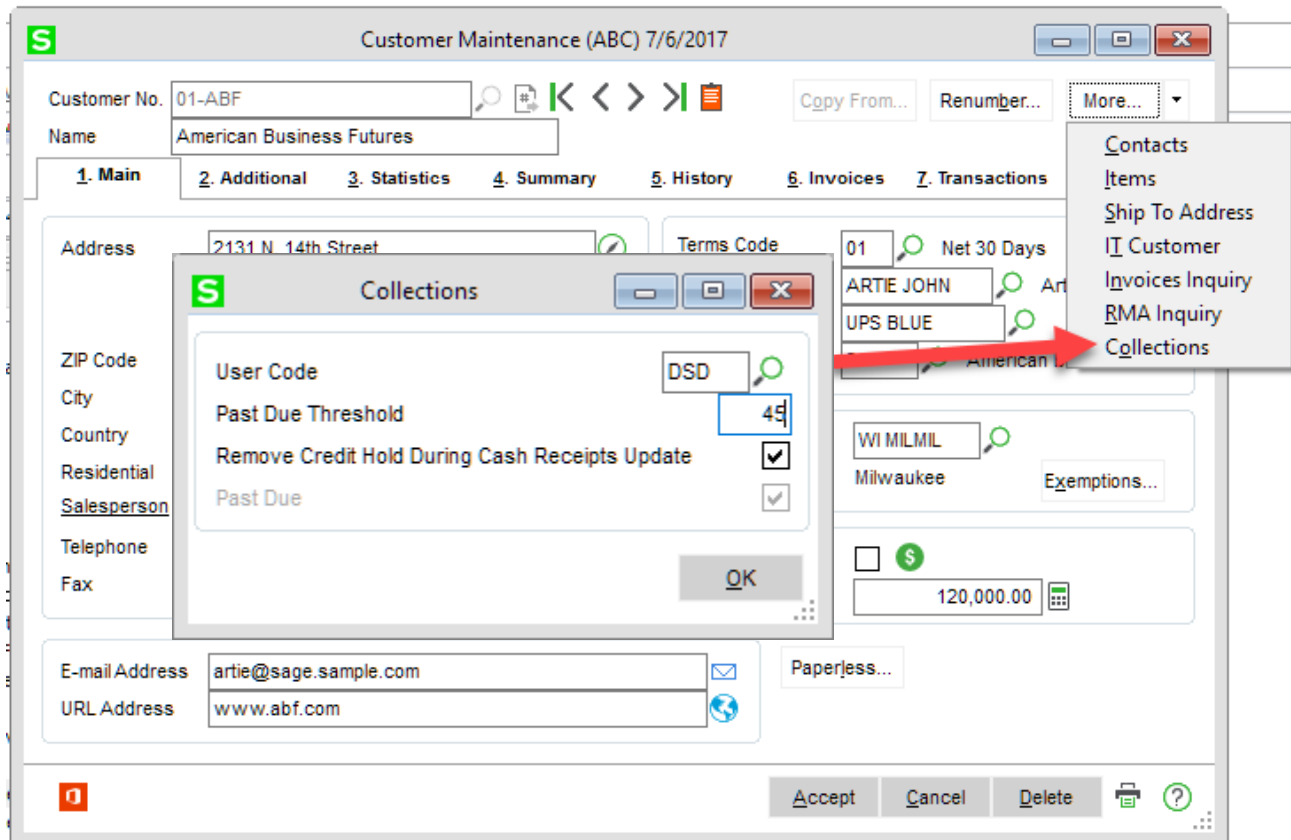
S Customer Maintenance (ABC) 7/6/2017

Customer No. 01-ABF

Name American Business Futures

Copy From... Renumber... More...

Contacts
Items
Ship To Address
IT Customer
Invoices Inquiry
RMA Inquiry
Collections

1. Main 2. Additional 3. Statistics 4. Summary 5. History 6. Invoices 7. Transactions

Address 2131 N. 14th Street

ZIP Code

City

Country

Residential

Salesperson

Telephone

Fax

Terms Code 01 Net 30 Days

ARTIE JOHN Art

UPS BLUE

American

WI MILMIL

Milwaukee

Exemptions...

120,000.00

S Collections

User Code DSD

Past Due Threshold 45

Remove Credit Hold During Cash Receipts Update

Past Due

OK

E-mail Address artie@sage.sample.com

URL Address www.abf.com

Paperless...

Accept Cancel Delete